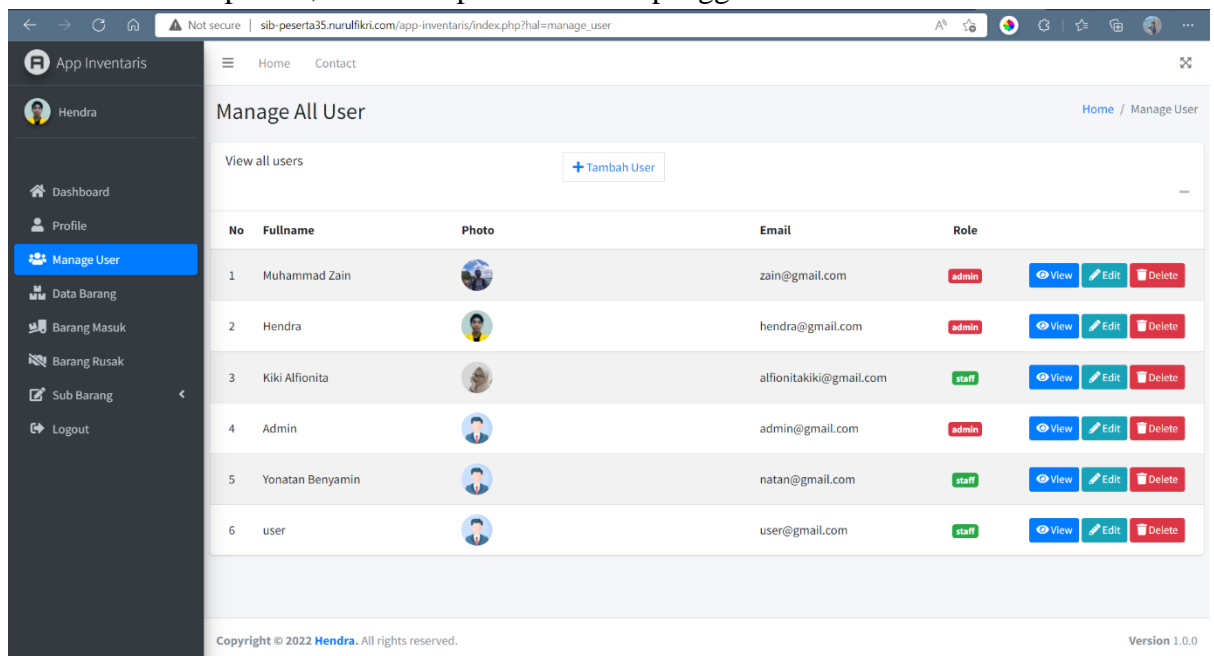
Not secure | sib-peserta35.nurulfikri.com/app-inventaris/index.php?hal=manage_user

App Inventaris

Hendra

Dashboard
Profile
Manage User
Data Barang
Barang Masuk
Barang Rusak
Sub Barang
Logout

Home Contact

Manage All User

Home / Manage User

View all users

Tambah User

| No | Fullname | Photo | Email | Role | |
|---|---|---|---|---|---|
| 1 | Muhammad Zain | | zain@gmail.com | admin | View Edit Delete |
| 2 | Hendra | | hendra@gmail.com | admin | View Edit Delete |
| 3 | Kiki Alfionita | | alfionitakiki@gmail.com | staff | View Edit Delete |
| 4 | Admin | | admin@gmail.com | admin | View Edit Delete |
| 5 | Yonatan Benyamin | | natan@gmail.com | staff | View Edit Delete |
| 6 | user | | user@gmail.com | staff | View Edit Delete |

Copyright © 2022 Hendra. All rights reserved.

Version 1.0.0